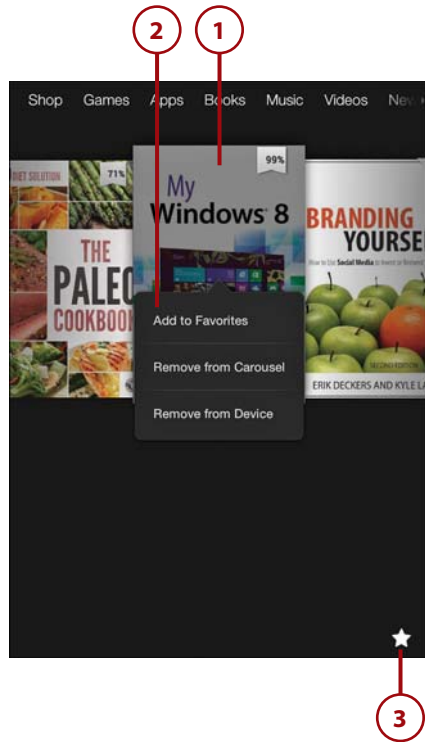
2
1
Shop Games Apps Books Music Videos New

DIET SOLUTION
71%
THE PALEO COOKBOOK

99%
My Windows 8

BRANDING YOURSE
How to Use Social Media to Invent or Reinvent
SECOND EDITION
ERIK DECKERS AND KYLE LA

Add to Favorites
Remove from Carousel
Remove from Device

3